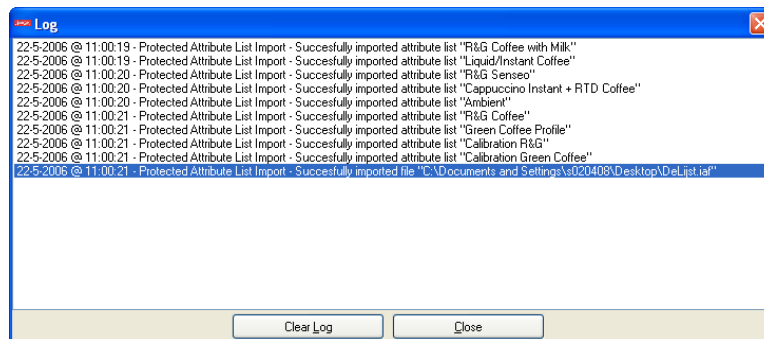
Log

22-5-2006 @ 11:00:19 - Protected Attribute List Import - Succesfully imported attribute list "R&G Coffee with Milk"
22-5-2006 @ 11:00:19 - Protected Attribute List Import - Succesfully imported attribute list "Liquid/Instant Coffee"
22-5-2006 @ 11:00:20 - Protected Attribute List Import - Succesfully imported attribute list "R&G Senseo"
22-5-2006 @ 11:00:20 - Protected Attribute List Import - Succesfully imported attribute list "Cappuccino Instant + RTD Coffee"
22-5-2006 @ 11:00:20 - Protected Attribute List Import - Succesfully imported attribute list "Ambient"
22-5-2006 @ 11:00:21 - Protected Attribute List Import - Succesfully imported attribute list "R&G Coffee"
22-5-2006 @ 11:00:21 - Protected Attribute List Import - Succesfully imported attribute list "Green Coffee Profile"
22-5-2006 @ 11:00:21 - Protected Attribute List Import - Succesfully imported attribute list "Calibration R&G"
22-5-2006 @ 11:00:21 - Protected Attribute List Import - Succesfully imported attribute list "Calibration Green Coffee"
22-5-2006 @ 11:00:21 - Protected Attribute List Import - Succesfully imported file "C:\Documents and Settings\s020408\Desktop\DeLijst.iaf"

Clear Log
Close